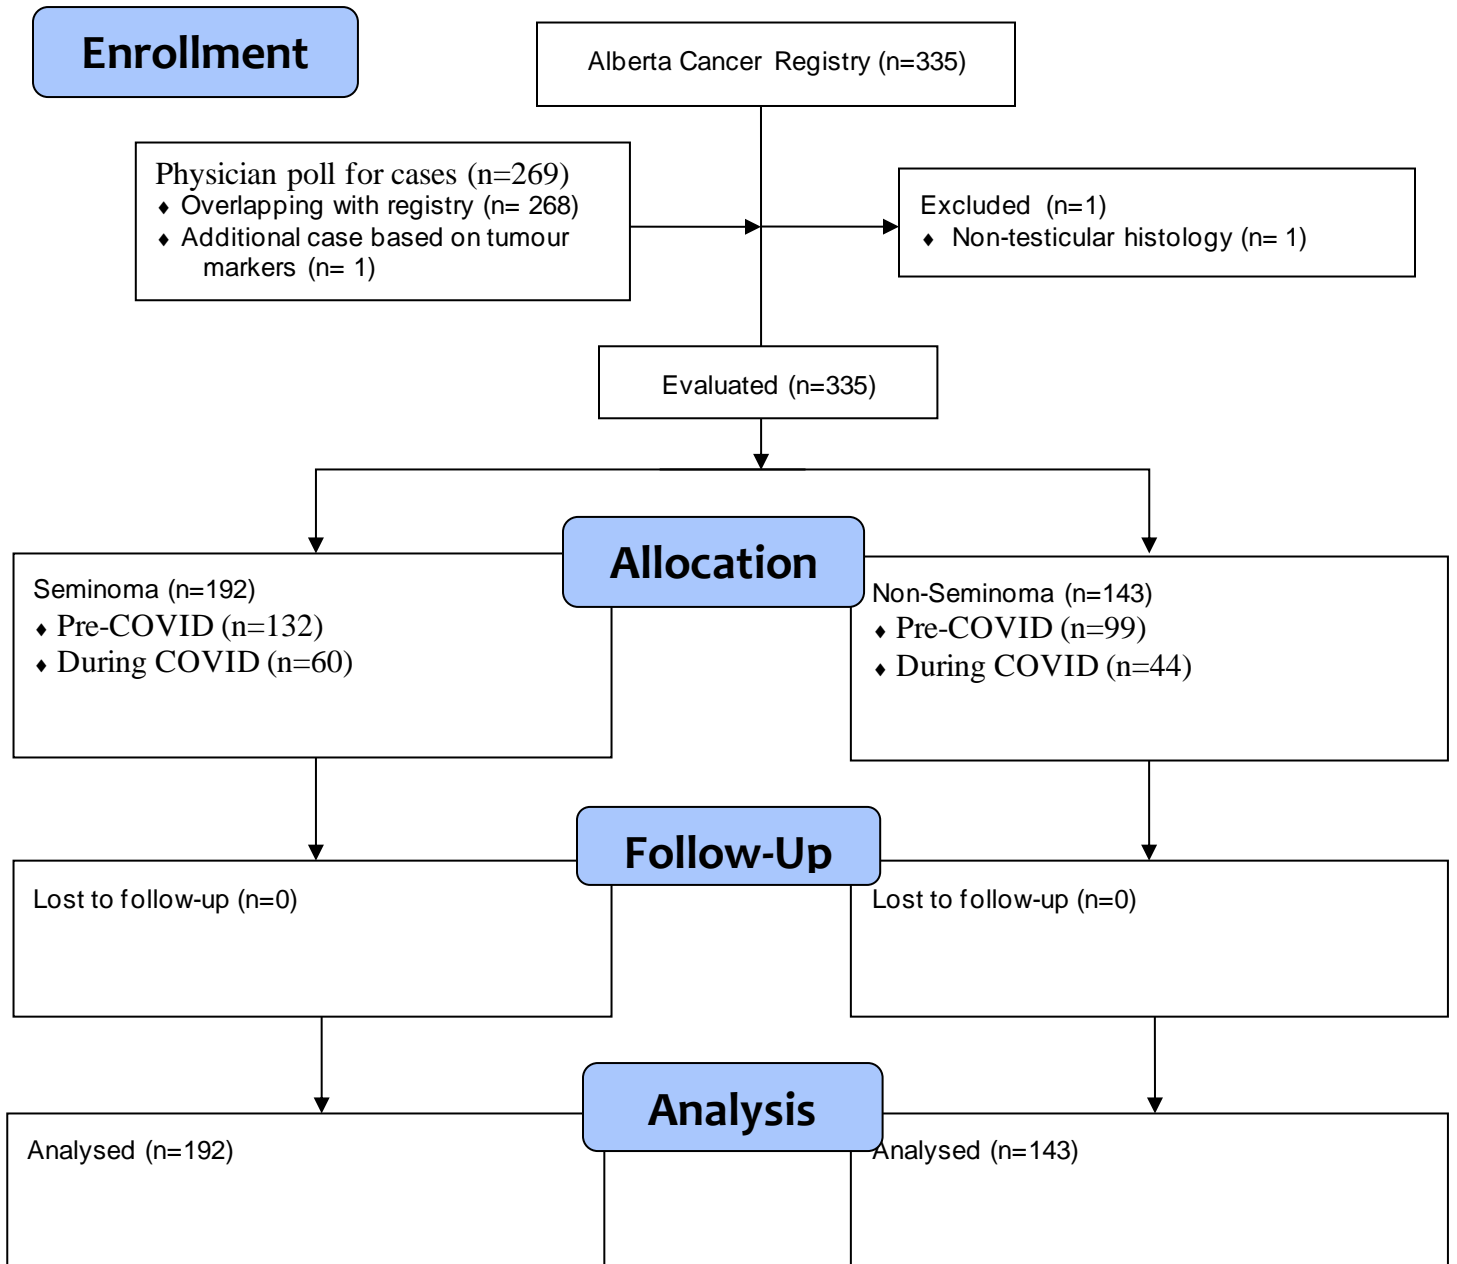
Enrollment

Alberta Cancer Registry (n=335)

Physician poll for cases (n=269)
♦ Overlapping with registry (n= 268)
♦ Additional case based on tumour markers (n= 1)

Excluded (n=1)
♦ Non-testicular histology (n= 1)

Evaluated (n=335)

Allocation

Seminoma (n=192)
♦ Pre-COVID (n=132)
♦ During COVID (n=60)

Non-Seminoma (n=143)
♦ Pre-COVID (n=99)
♦ During COVID (n=44)

Follow-Up

Lost to follow-up (n=0)

Lost to follow-up (n=0)

Analysis

Analysed (n=192)

Analysed (n=143)